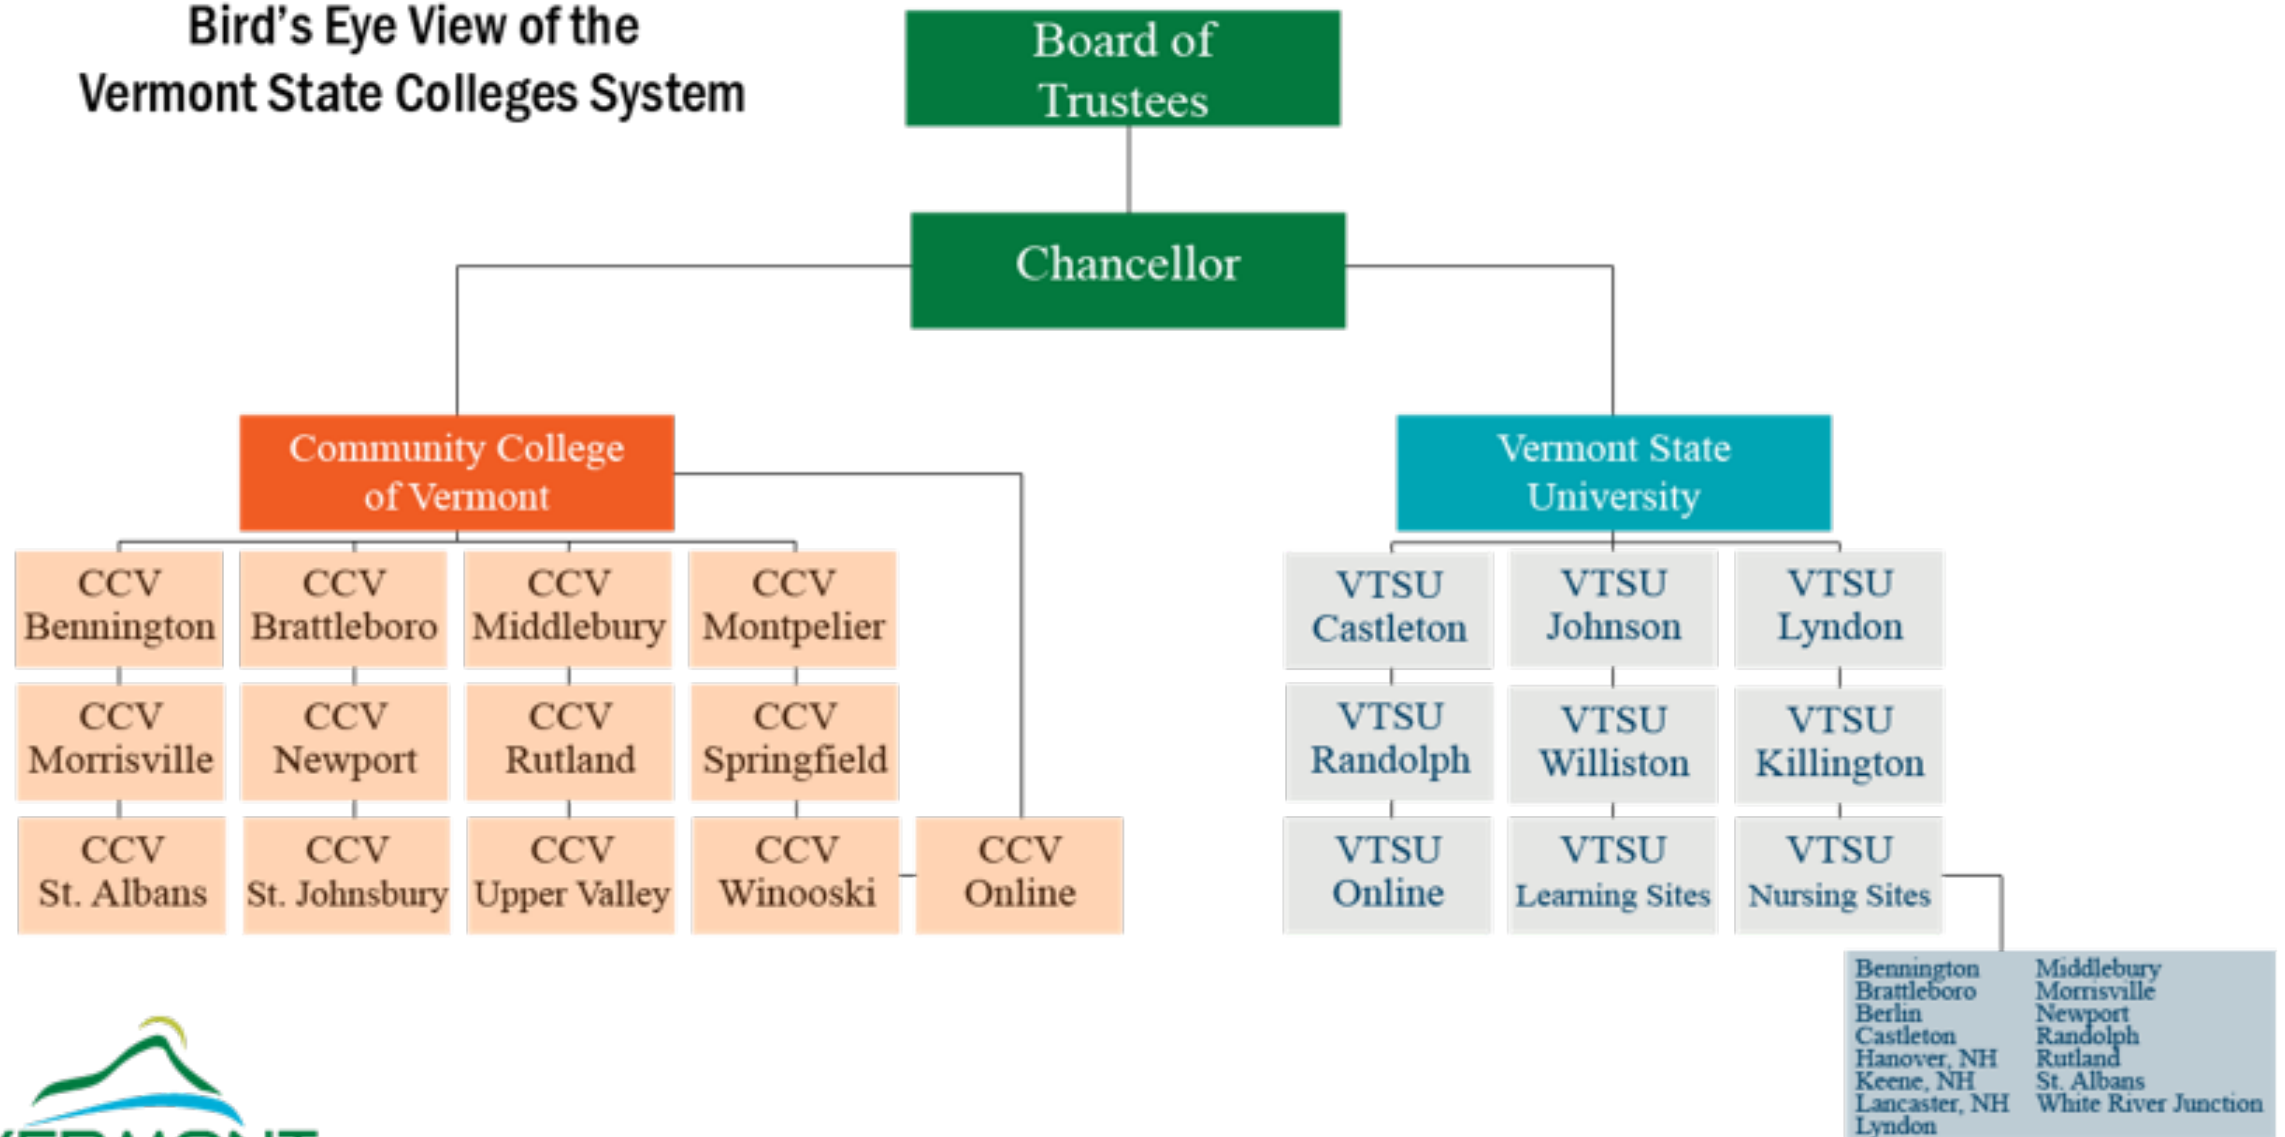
Bird's Eye View of the Vermont State Colleges System

Board of Trustees

Chancellor

Community College of Vermont

Vermont State University

CCV Bennington

CCV Brattleboro

CCV Middlebury

CCV Montpelier

CCV Morrisville

CCV Newport

CCV Rutland

CCV Springfield

CCV St. Albans

CCV St. Johnsbury

CCV Upper Valley

CCV Winooski

CCV Online

VTSU Castleton

VTSU Johnson

VTSU Lyndon

VTSU Randolph

VTSU Williston

VTSU Killington

VTSU Online

VTSU Learning Sites

VTSU Nursing Sites

Bennington
Brattleboro
Berlin
Castleton
Hanover, NH
Keene, NH
Lancaster, NH
Lyndon

Middlebury
Morrisville
Newport
Randolph
Rutland
St. Albans
White River Junction

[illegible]